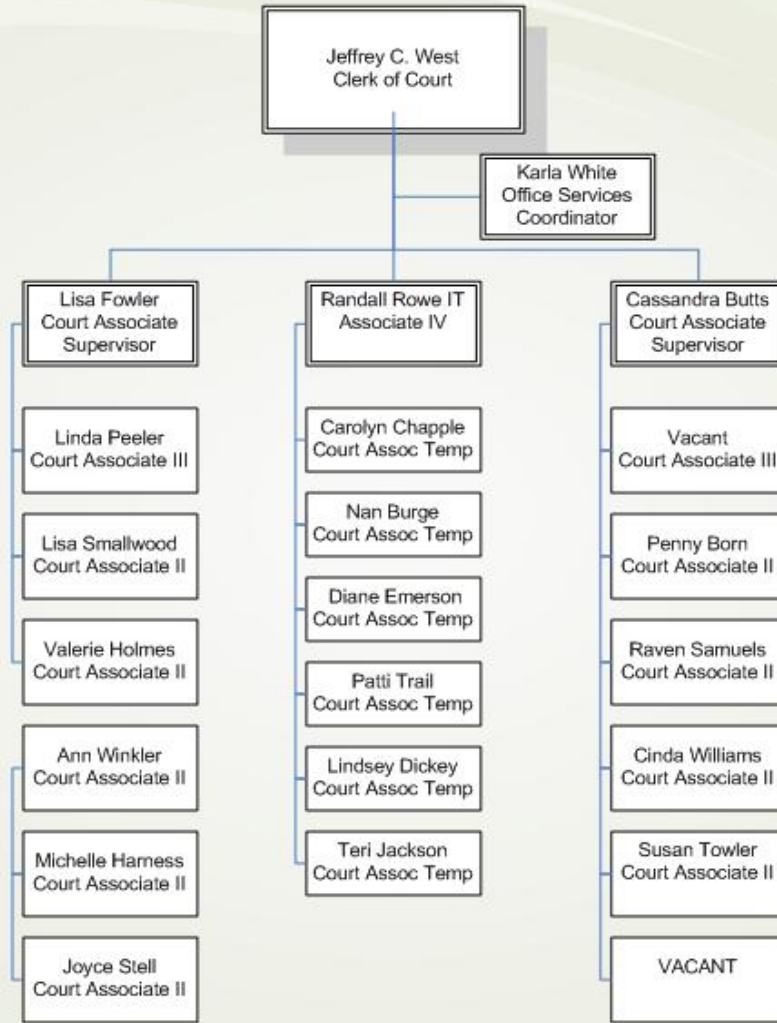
Jeffrey C. West
Clerk of Court

Karla White
Office Services
Coordinator

Lisa Fowler
Court Associate
Supervisor

Linda Peeler
Court Associate III

Lisa Smallwood
Court Associate II

Valerie Holmes
Court Associate II

Ann Winkler
Court Associate II

Michelle Harness
Court Associate II

Joyce Stell
Court Associate II

Randall Rowe IT
Associate IV

Carolyn Chapple
Court Assoc Temp

Nan Burge
Court Assoc Temp

Diane Emerson
Court Assoc Temp

Patti Trail
Court Assoc Temp

Lindsey Dickey
Court Assoc Temp

Teri Jackson
Court Assoc Temp

Cassandra Butts
Court Associate
Supervisor

Vacant
Court Associate III

Penny Born
Court Associate II

Raven Samuels
Court Associate II

Cinda Williams
Court Associate II

Susan Towler
Court Associate II

VACANT